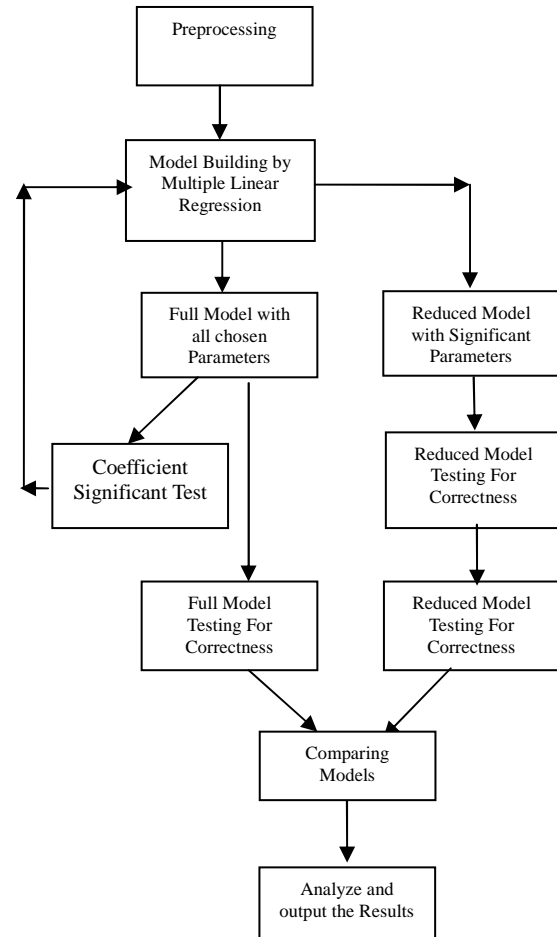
Preprocessing

Model Building by Multiple Linear Regression

Full Model with all chosen Parameters

Reduced Model with Significant Parameters

Coefficient Significant Test

Reduced Model Testing For Correctness

Full Model Testing For Correctness

Reduced Model Testing For Correctness

Comparing Models

Analyze and output the Results